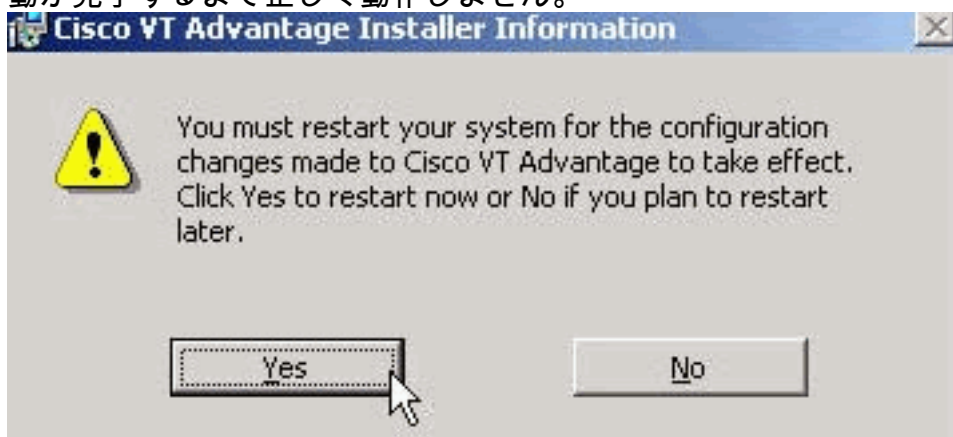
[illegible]が完了するまで正しく動作しません。

Cisco VT Advantage Installer Information

You must restart your system for the configuration changes made to Cisco VT Advantage to take effect. Click Yes to restart now or No if you plan to restart later.

Yes

No